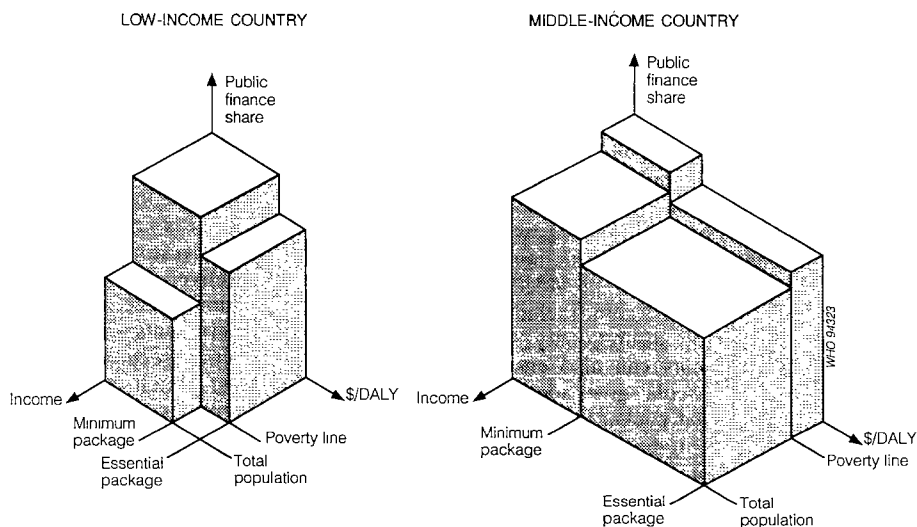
LOW-INCOME COUNTRY

Public finance share

Income

$/DALY

Minimum package

Poverty line

Essential package

Total population

MIDDLE-INCOME COUNTRY

Public finance share

WHO 94323

Income

Minimum package

$/DALY

Poverty line

Essential package

Total population